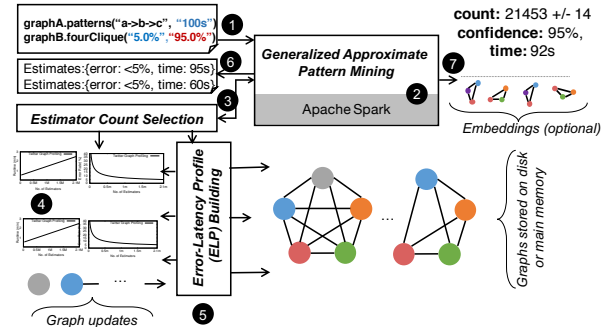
graphA.patterns("a->b->c", "100s")
graphB.fourClique("5.0%", "95.0%")

1

Estimates:{error: <5%, time: 95s}
Estimates:{error: <5%, time: 60s}

6

3

Generalized Approximate Pattern Mining

Apache Spark

2

7

count: 21453 +/- 14
confidence: 95%,
time: 92s

Embeddings (optional)

Estimator Count Selection

Twitter Graph Profiling

Twitter Graph Profiling

No. of Estimators

No. of Estimators

Twitter Graph Profiling

Twitter Graph Profiling

No. of Estimators

No. of Estimators

4

Error-Latency Profile (ELP) Building

5

...

Graphs stored on disk or main memory

...

Graph updates